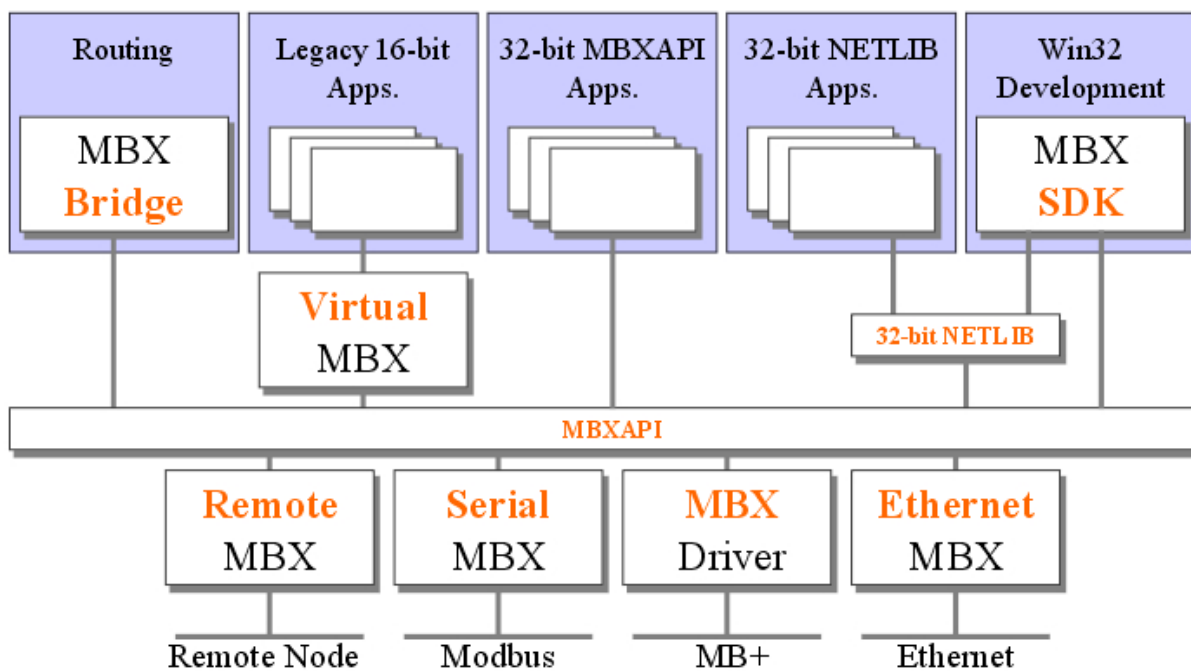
Routing

MBX
Bridge

Legacy 16-bit Apps.

32-bit MBXAPI Apps.

32-bit NETLIB Apps.

Win32 Development

MBX
SDK

Virtual
MBX

32-bit NETLIB

MBXAPI

Remote
MBX

Serial
MBX

MBX
Driver

Ethernet
MBX

Remote Node

Modbus

MB+

Ethernet